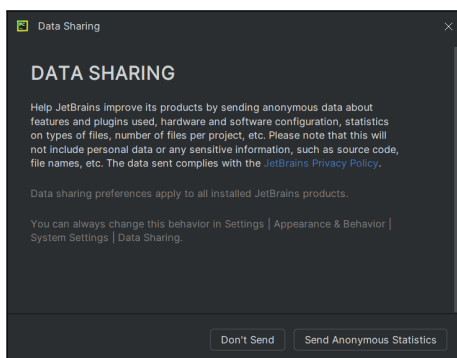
Data Sharing

DATA SHARING

Help JetBrains improve its products by sending anonymous data about features and plugins used, hardware and software configuration, statistics on types of files, number of files per project, etc. Please note that this will not include personal data or any sensitive information, such as source code, file names, etc. The data sent complies with the JetBrains Privacy Policy.

Data sharing preferences apply to all installed JetBrains products.

You can always change this behavior in Settings | Appearance & Behavior | System Settings | Data Sharing.

Don't Send Send Anonymous Statistics